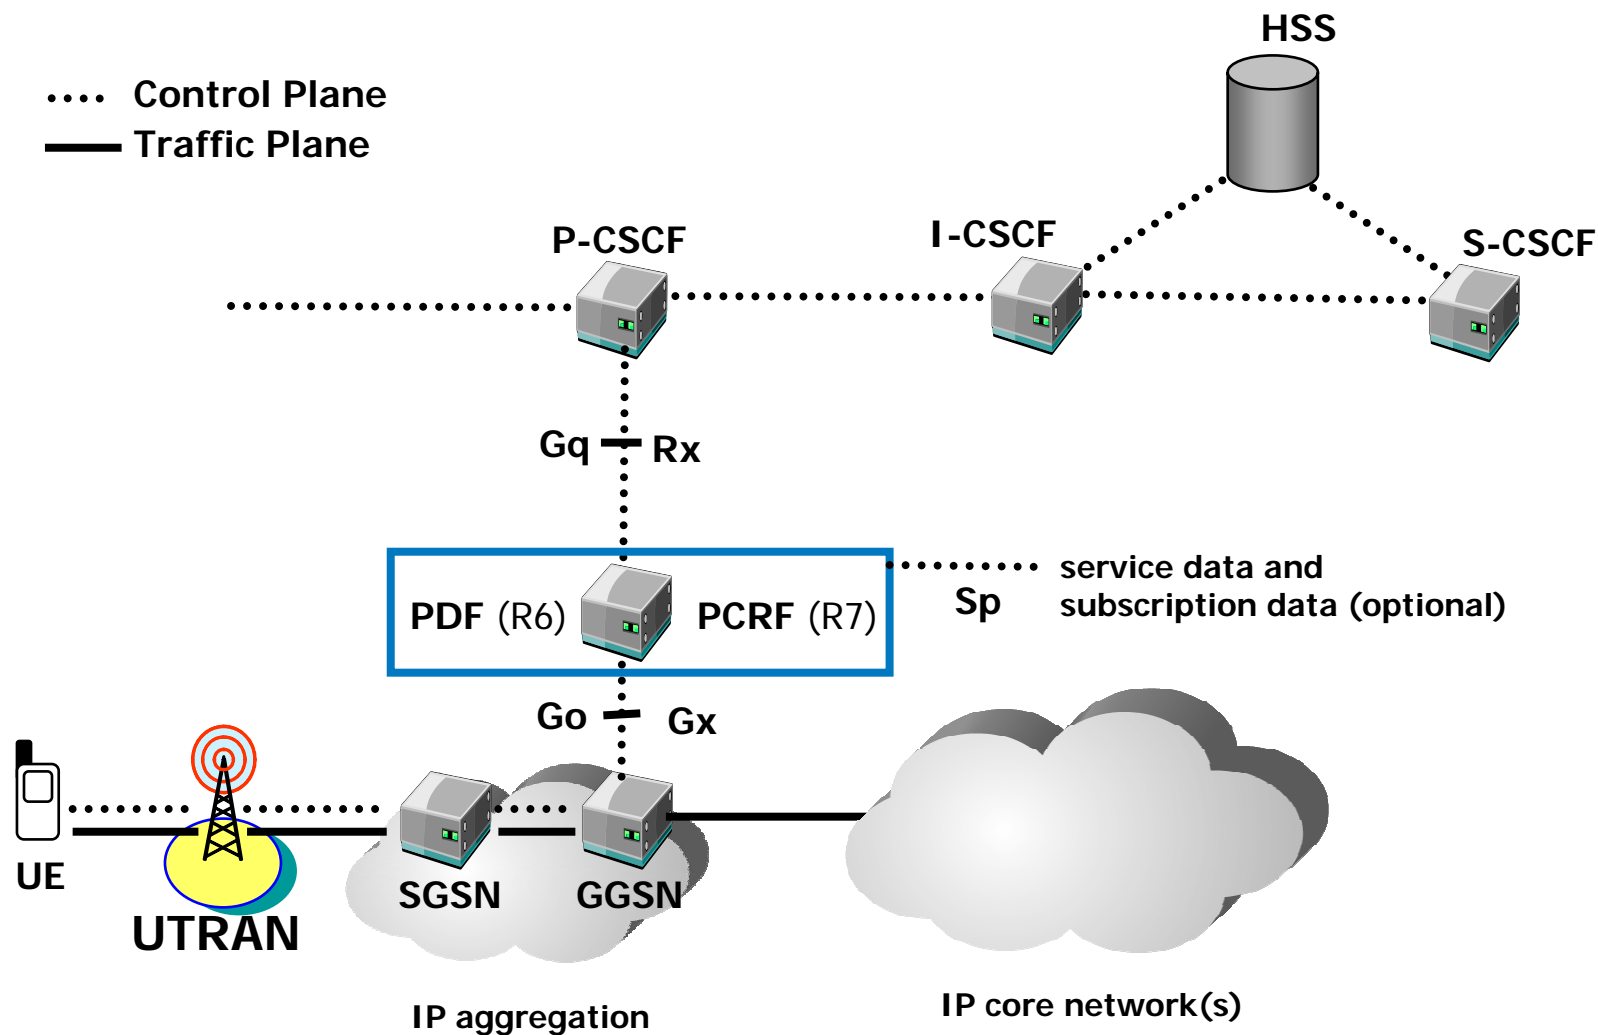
Control Plane
Traffic Plane

HSS

P-CSCF

I-CSCF

S-CSCF

Gq

Rx

PDF (R6)

PCRF (R7)

Sp

service data and subscription data (optional)

Go

Gx

UE

UTRAN

SGSN

GGSN

IP aggregation

IP core network(s)